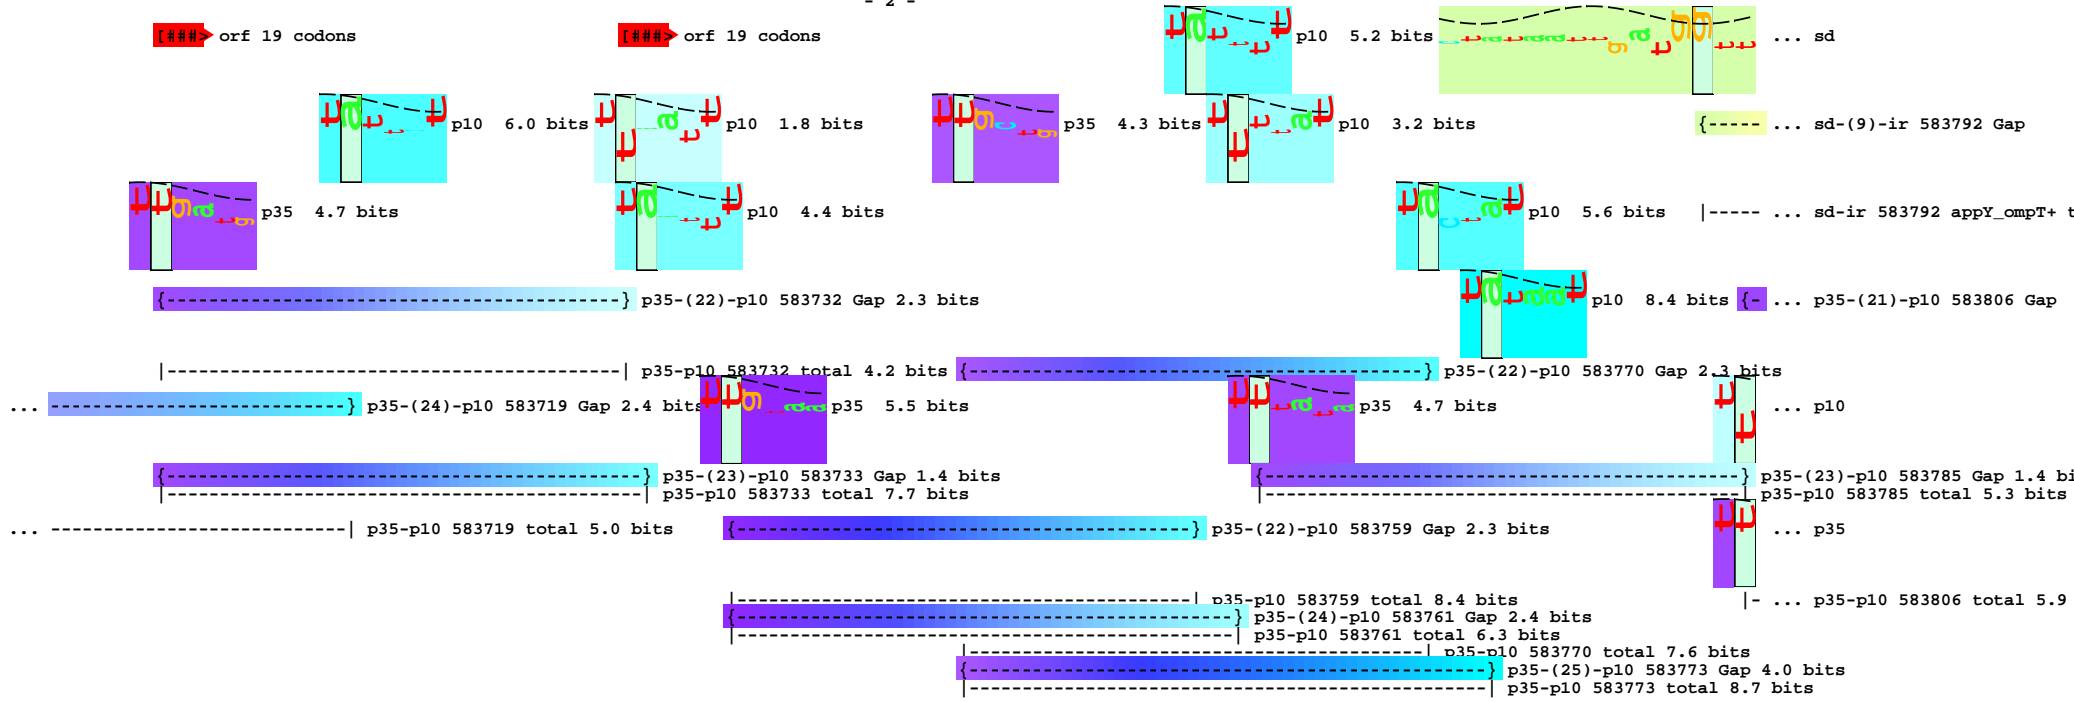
- 2 -

[###> orf 19 codons

[###> orf 19 codons

p10 5.2 bits

... sd

p10 6.0 bits

p10 1.8 bits

p35 4.3 bits

p10 3.2 bits

{----- ... sd-(9)-ir 583792 Gap

p35 4.7 bits

p10 4.4 bits

p10 5.6 bits

|----- ... sd-ir 583792 appY_ompT+ t

{----------------------------------------} p35-(22)-p10 583732 Gap 2.3 bits

p10 8.4 bits

{- ... p35-(21)-p10 583806 Gap

|---------------------------------------| p35-p10 583732 total 4.2 bits

{----------------------------------------} p35-(22)-p10 583770 Gap 2.3 bits

... --------------------------------} p35-(24)-p10 583719 Gap 2.4 bits

p35 5.5 bits

p35 4.7 bits

... p10

{------------------------------------------} p35-(23)-p10 583733 Gap 1.4 bits

|------------------------------------------| p35-p10 583733 total 7.7 bits

{------------------------------------------} p35-(23)-p10 583785 Gap 1.4 bi

|------------------------------------------| p35-p10 583785 total 5.3 bits

... -------------------------| p35-p10 583719 total 5.0 bits

{----------------------------------------} p35-(22)-p10 583759 Gap 2.3 bits

... p35

|----------------------------------------| p35-p10 583759 total 8.4 bits

|- ... p35-p10 583806 total 5.9

{------------------------------------------} p35-(24)-p10 583761 Gap 2.4 bits

|------------------------------------------| p35-p10 583761 total 6.3 bits

| p35-p10 583770 total 7.6 bits

{------------------------------------------} p35-(25)-p10 583773 Gap 4.0 bits

|------------------------------------------| p35-p10 583773 total 8.7 bits